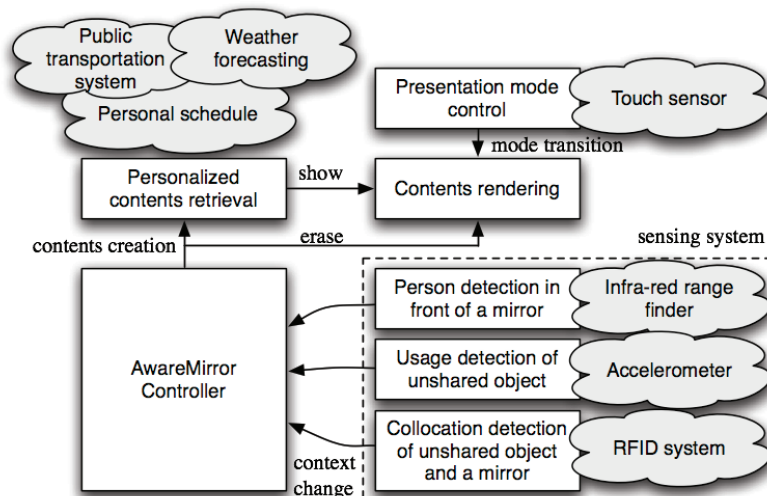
Public transportation system

Weather forecasting

Personal schedule

Presentation mode control

Touch sensor

mode transition

Personalized contents retrieval

show

Contents rendering

contents creation

erase

sensing system

Person detection in front of a mirror

Infra-red range finder

AwareMirror Controller

Usage detection of unshared object

Accelerometer

Collocation detection of unshared object and a mirror

RFID system

context change